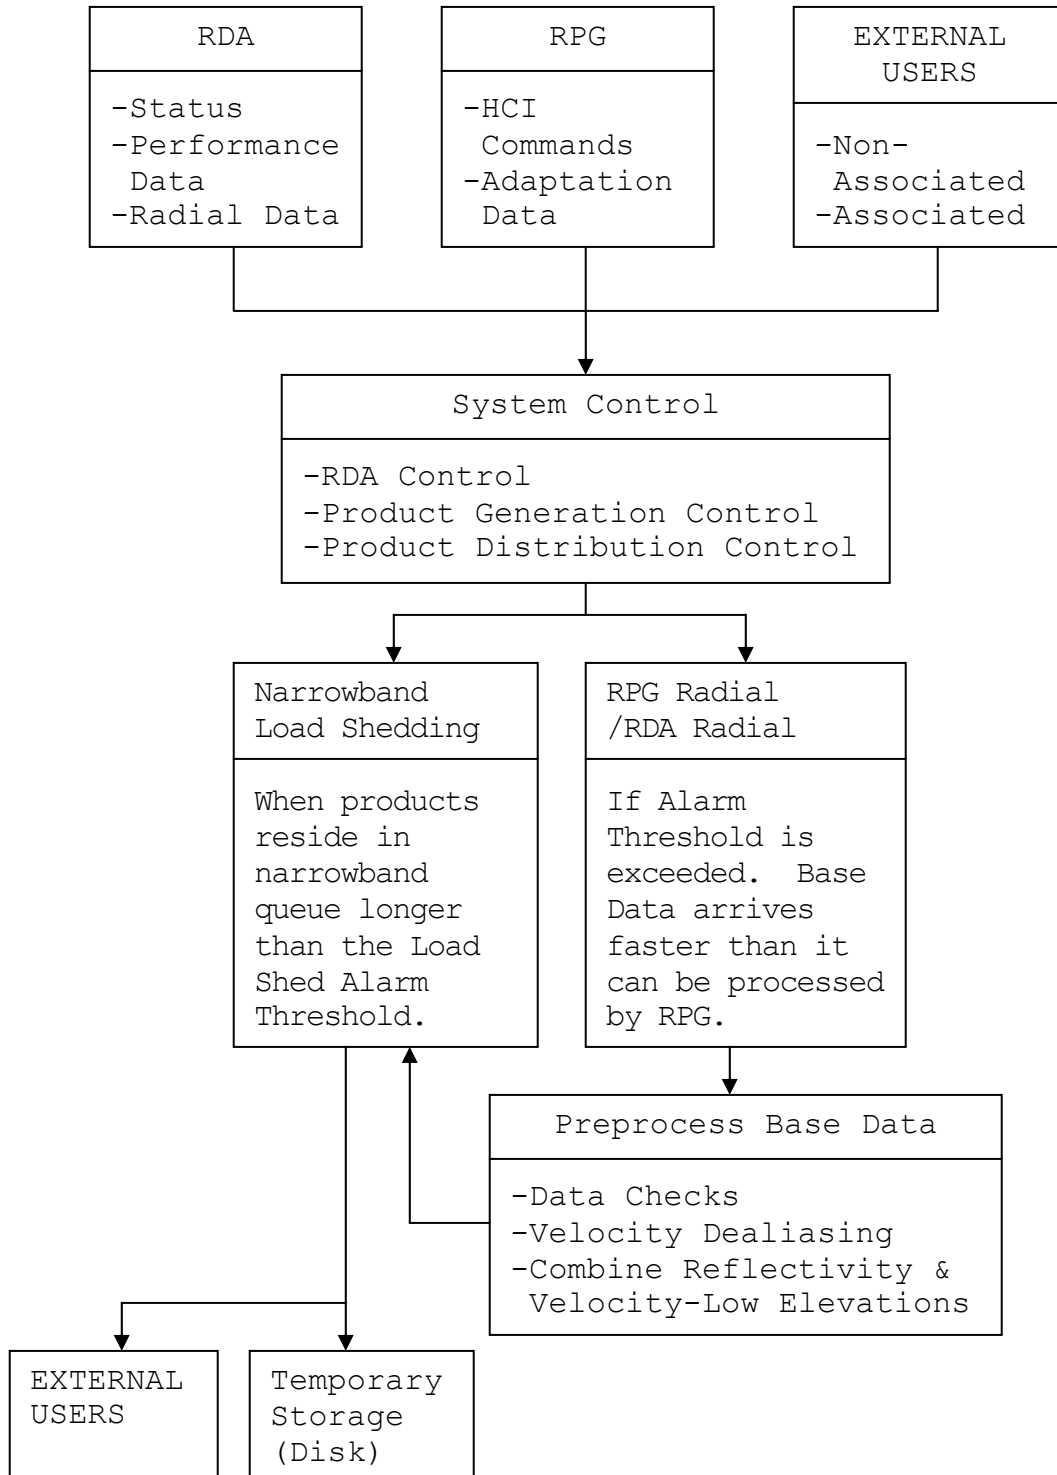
RDA

-Status
-Performance Data
-Radial Data

RPG

-HCI Commands
-Adaptation Data

EXTERNAL USERS

-Non-Associated
-Associated

System Control

-RDA Control
-Product Generation Control
-Product Distribution Control

Narrowband Load Shedding

When products reside in narrowband queue longer than the Load Shed Alarm Threshold.

RPG Radial /RDA Radial

If Alarm Threshold is exceeded. Base Data arrives faster than it can be processed by RPG.

Preprocess Base Data

-Data Checks
-Velocity Dealiasing
-Combine Reflectivity & Velocity-Low Elevations

EXTERNAL USERS

Temporary Storage (Disk)